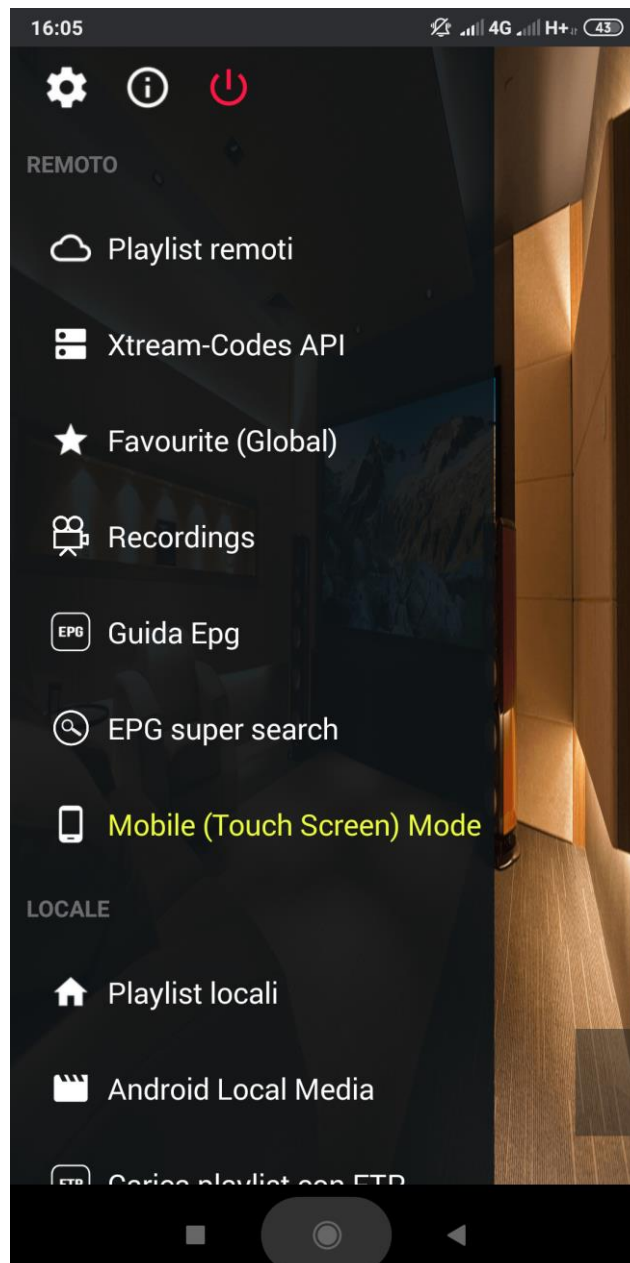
16:05
4G H+ 43

REMOTO

Playlist remoti

Xtream-Codes API

Favourite (Global)

Recordings

EPG Guida Epg

EPG super search

Mobile (Touch Screen) Mode

LOCALE

Playlist locali

Android Local Media

FTP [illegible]